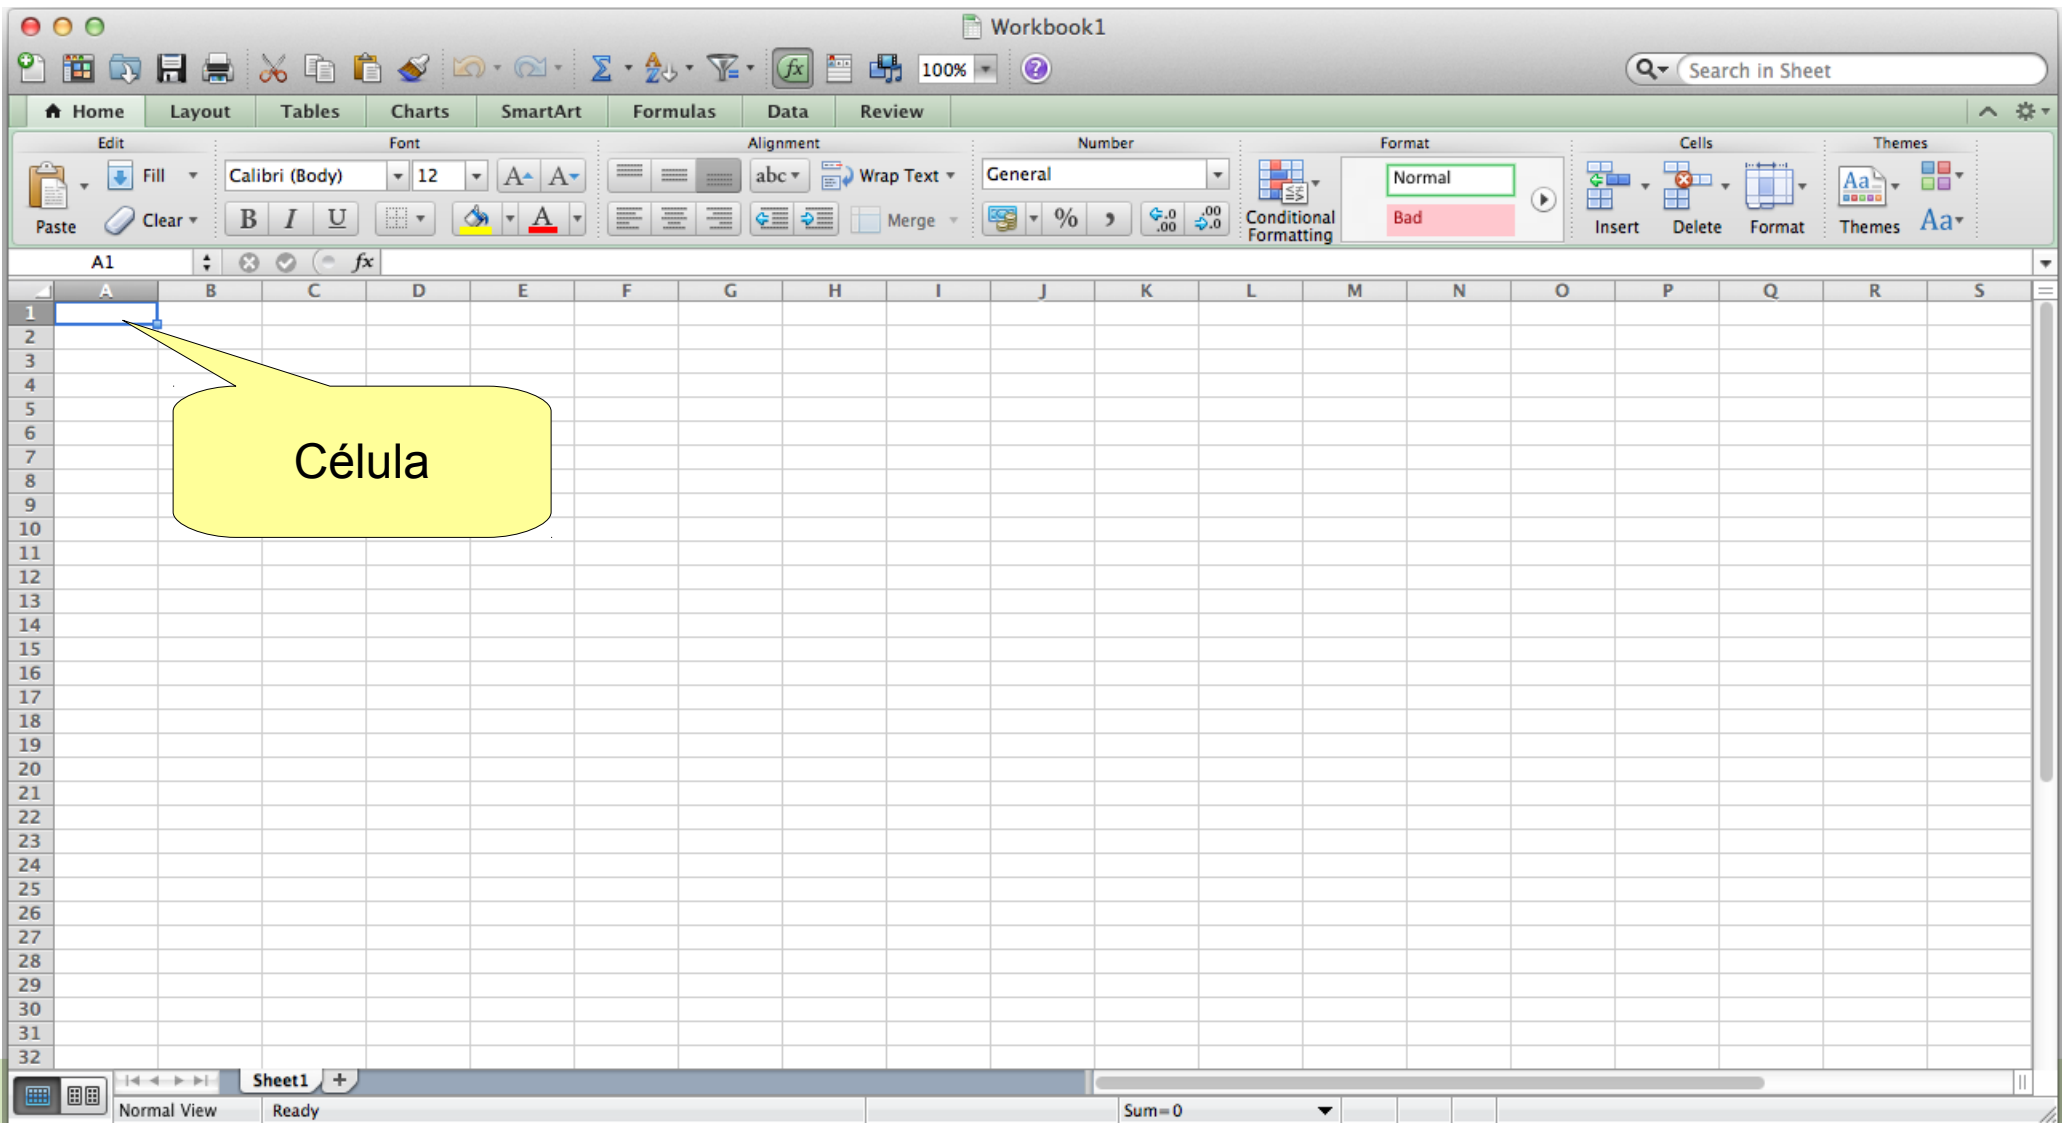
Workbook1

100%

Search in Sheet

Home Layout Tables Charts SmartArt Formulas Data Review

Edit
Fill
Clear
Paste

Font
Calibri (Body) 12
B I U

Alignment
abc
Wrap Text
Merge

Number
General
%

Format
Conditional Formatting
Normal
Bad

Cells
Insert Delete Format

Themes
Themes Aa

A1 fx

| | A | B | C | D | E | F | G | H | I | J | K | L | M | N | O | P | Q | R | S |
|---|---|---|---|---|---|---|---|---|---|---|---|---|---|---|---|---|---|---|---|
| 1 | | | | | | | | | | | | | | | | | | | |
| 2 | | | | | | | | | | | | | | | | | | | |
| 3 | | | | | | | | | | | | | | | | | | | |
| 4 | | | | | | | | | | | | | | | | | | | |
| 5 | | | | | | | | | | | | | | | | | | | |
| 6 | | | | | | | | | | | | | | | | | | | |
| 7 | | | | | | | | | | | | | | | | | | | |
| 8 | | | | | | | | | | | | | | | | | | | |
| 9 | | | | | | | | | | | | | | | | | | | |
| 10 | | | | | | | | | | | | | | | | | | | |
| 11 | | | | | | | | | | | | | | | | | | | |
| 12 | | | | | | | | | | | | | | | | | | | |
| 13 | | | | | | | | | | | | | | | | | | | |
| 14 | | | | | | | | | | | | | | | | | | | |
| 15 | | | | | | | | | | | | | | | | | | | |
| 16 | | | | | | | | | | | | | | | | | | | |
| 17 | | | | | | | | | | | | | | | | | | | |
| 18 | | | | | | | | | | | | | | | | | | | |
| 19 | | | | | | | | | | | | | | | | | | | |
| 20 | | | | | | | | | | | | | | | | | | | |
| 21 | | | | | | | | | | | | | | | | | | | |
| 22 | | | | | | | | | | | | | | | | | | | |
| 23 | | | | | | | | | | | | | | | | | | | |
| 24 | | | | | | | | | | | | | | | | | | | |
| 25 | | | | | | | | | | | | | | | | | | | |
| 26 | | | | | | | | | | | | | | | | | | | |
| 27 | | | | | | | | | | | | | | | | | | | |
| 28 | | | | | | | | | | | | | | | | | | | |
| 29 | | | | | | | | | | | | | | | | | | | |
| 30 | | | | | | | | | | | | | | | | | | | |
| 31 | | | | | | | | | | | | | | | | | | | |
| 32 | | | | | | | | | | | | | | | | | | | |

Célula

Sheet1 +

Normal View Ready Sum=0